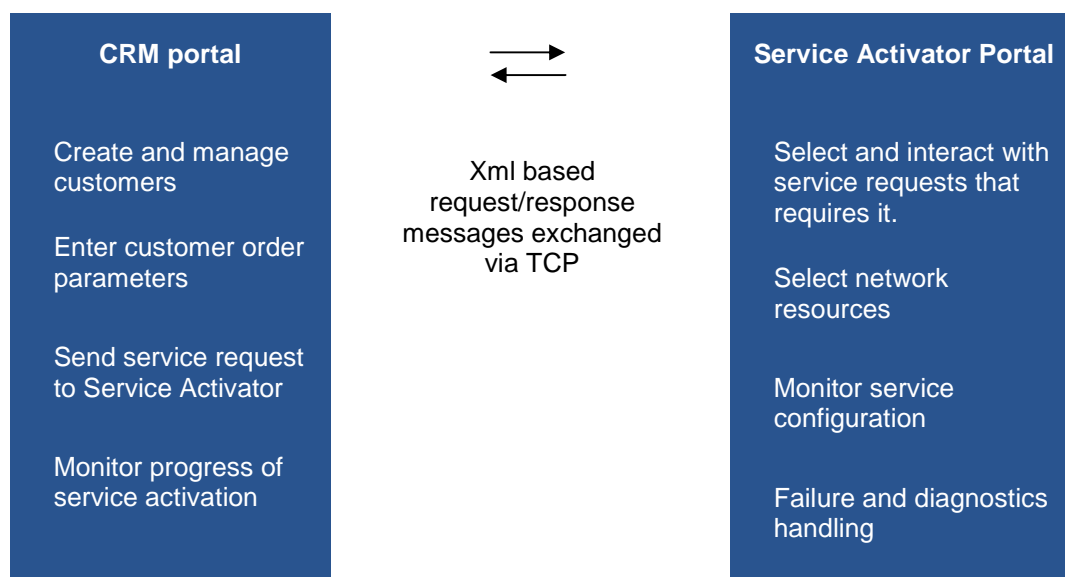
CRM portal

Create and manage customers

Enter customer order parameters

Send service request to Service Activator

Monitor progress of service activation

Xml based request/response messages exchanged via TCP

Service Activator Portal

Select and interact with service requests that requires it.

Select network resources

Monitor service configuration

Failure and diagnostics handling